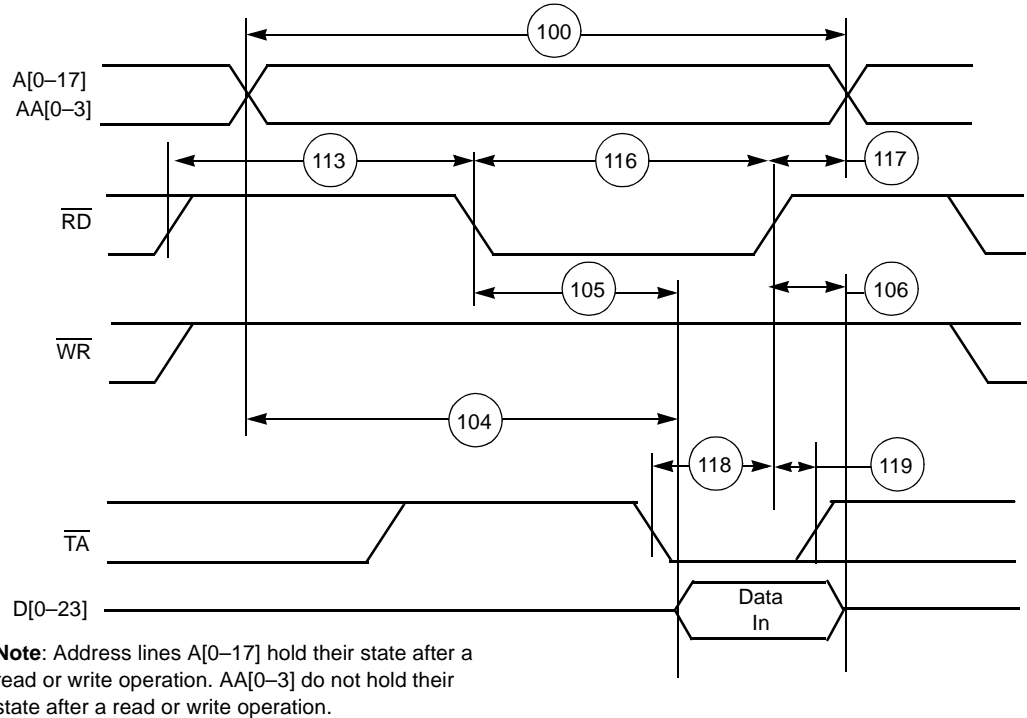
100

A[0–17]
AA[0–3]

113

116

117

$\overline{RD}$

105

106

$\overline{WR}$

104

118

119

$\overline{TA}$

D[0–23]

Data
In

**Note**: Address lines A[0–17] hold their state after a read or write operation. AA[0–3] do not hold their state after a read or write operation.